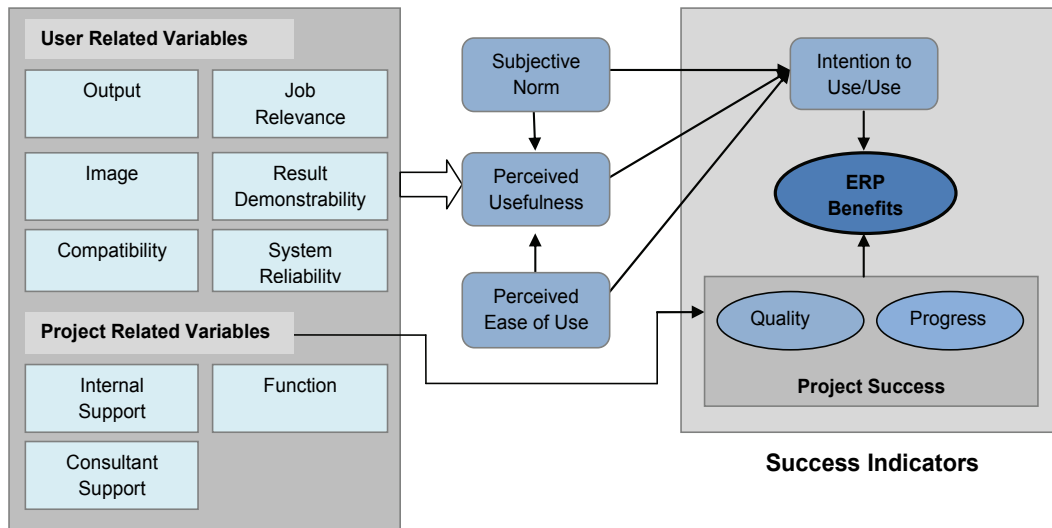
User Related Variables

Output

Job Relevance

Image

Result Demonstrability

Compatibility

System Reliability

Project Related Variables

Internal Support

Function

Consultant Support

Subjective Norm

Perceived Usefulness

Perceived Ease of Use

Intention to Use/Use

ERP Benefits

Quality

Progress

Project Success

Success Indicators